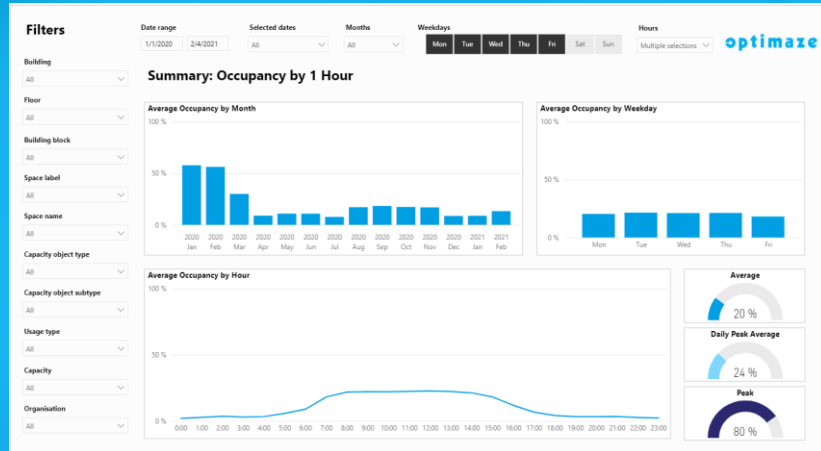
Filters

Building
All

Floor
All

Building block
All

Space label
All

Space name
All

Capacity object type
All

Capacity object subtype
All

Usage type
All

Capacity
All

Organisation
All

Date range
1/1/2020
2/4/2021

Selected dates
All

Months
All

Weekdays
Mon Tue Wed Thu Fri Sat Sun

Hours
Multiple selections

optimaze

Summary: Occupancy by 1 Hour

Average Occupancy by Month
100 %
50 %
0 %
2020 Jan
2020 Feb
2020 Mar
2020 Apr
2020 May
2020 Jun
2020 Jul
2020 Aug
2020 Sep
2020 Oct
2020 Nov
2020 Dec
2021 Jan
2021 Feb

Average Occupancy by Weekday
100 %
50 %
0 %
Mon
Tue
Wed
Thu
Fri

Average Occupancy by Hour
100 %
50 %
0 %
0:00 1:00 2:00 3:00 4:00 5:00 6:00 7:00 8:00 9:00 10:00 11:00 12:00 13:00 14:00 15:00 16:00 17:00 18:00 19:00 20:00 21:00 22:00 23:00

Average
20 %

Daily Peak Average
24 %

Peak
80 %